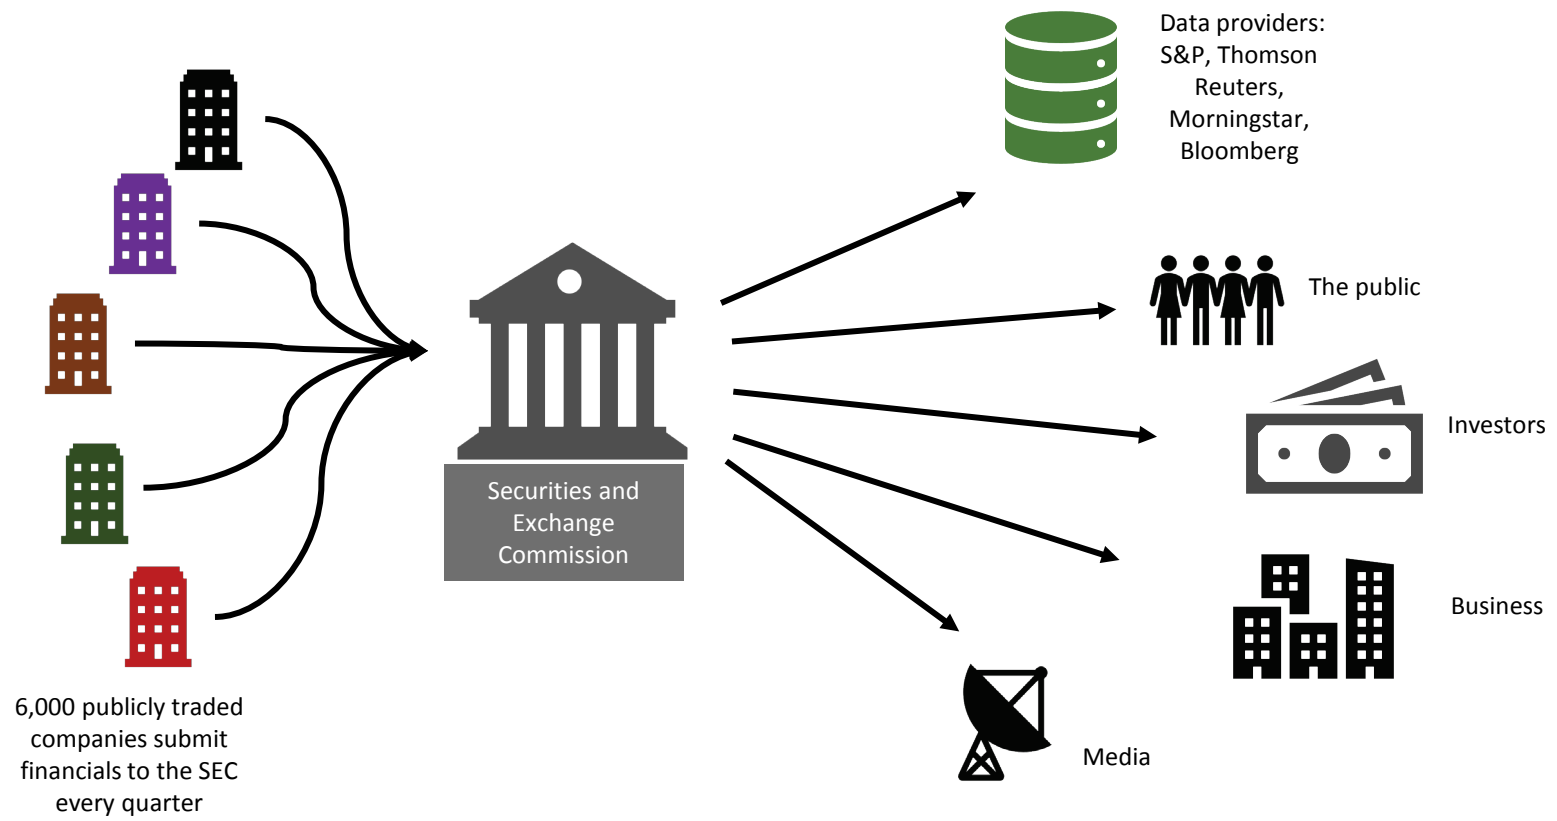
Data providers: S&P, Thomson Reuters, Morningstar, Bloomberg

The public

Investors

Business

Media

Securities and Exchange Commission

6,000 publicly traded companies submit financials to the SEC every quarter